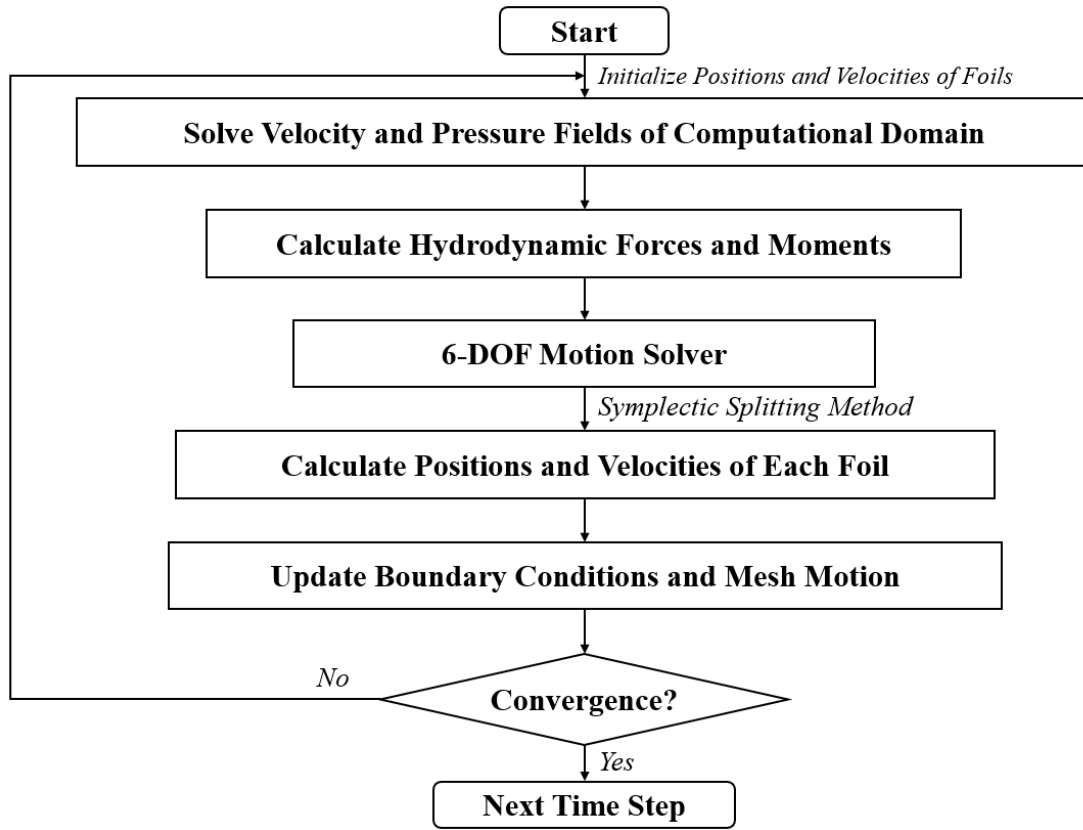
Start

Initialize Positions and Velocities of Foils

Solve Velocity and Pressure Fields of Computational Domain

Calculate Hydrodynamic Forces and Moments

6-DOF Motion Solver

Symplectic Splitting Method

Calculate Positions and Velocities of Each Foil

Update Boundary Conditions and Mesh Motion

No

Convergence?

Yes

Next Time Step